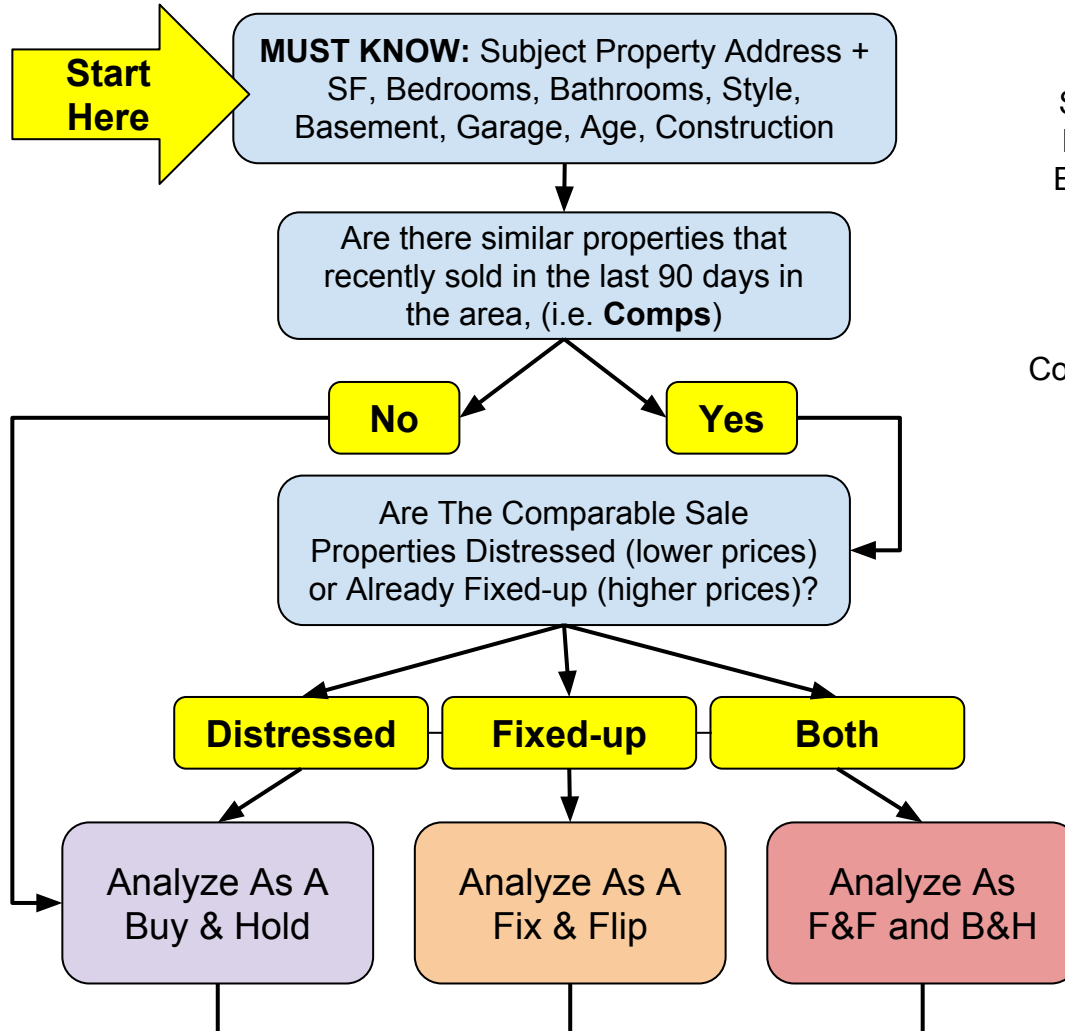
Start Here

**MUST KNOW:** Subject Property Address + SF, Bedrooms, Bathrooms, Style, Basement, Garage, Age, Construction

S
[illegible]
E

Are there similar properties that recently sold in the last 90 days in the area, (i.e. **Comps**)

Co

No

Yes

Are The Comparable Sale Properties Distressed (lower prices) or Already Fixed-up (higher prices)?

Distressed

Fixed-up

Both

Analyze As A Buy & Hold

Analyze As A Fix & Flip

Analyze As F&F and B&H